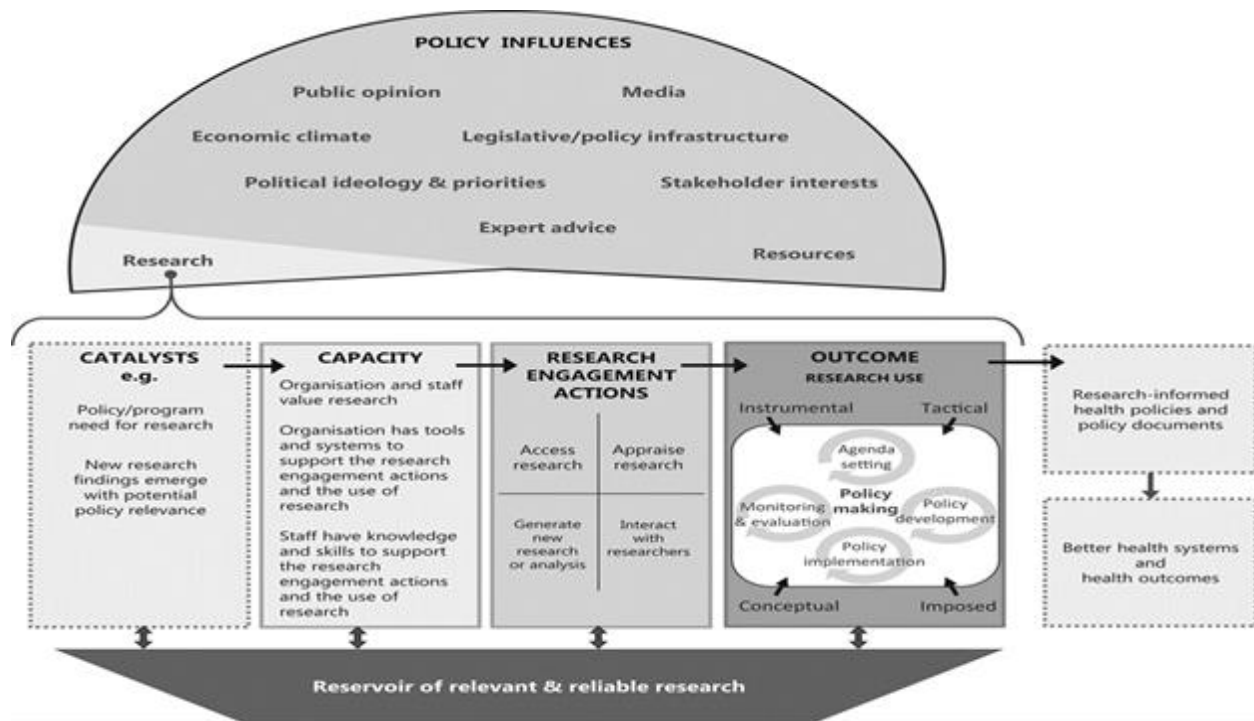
POLICY INFLUENCES

Public opinion

Media

Economic climate

Legislative/policy infrastructure

Political ideology & priorities

Stakeholder interests

Expert advice

Research

Resources

CATALYSTS e.g.

Policy/program need for research

New research findings emerge with potential policy relevance

CAPACITY

Organisation and staff value research

Organisation has tools and systems to support the research engagement actions and the use of research

Staff have knowledge and skills to support the research engagement actions and the use of research

RESEARCH ENGAGEMENT ACTIONS

Access research

Appraise research

Generate new research or analysis

Interact with researchers

OUTCOME

RESEARCH USE

Instrumental

Tactical

Agenda setting

Policy making

Monitoring & evaluation

Policy development

Policy implementation

Conceptual

Imposed

Research-informed health policies and policy documents

Better health systems and health outcomes

Reservoir of relevant & reliable research